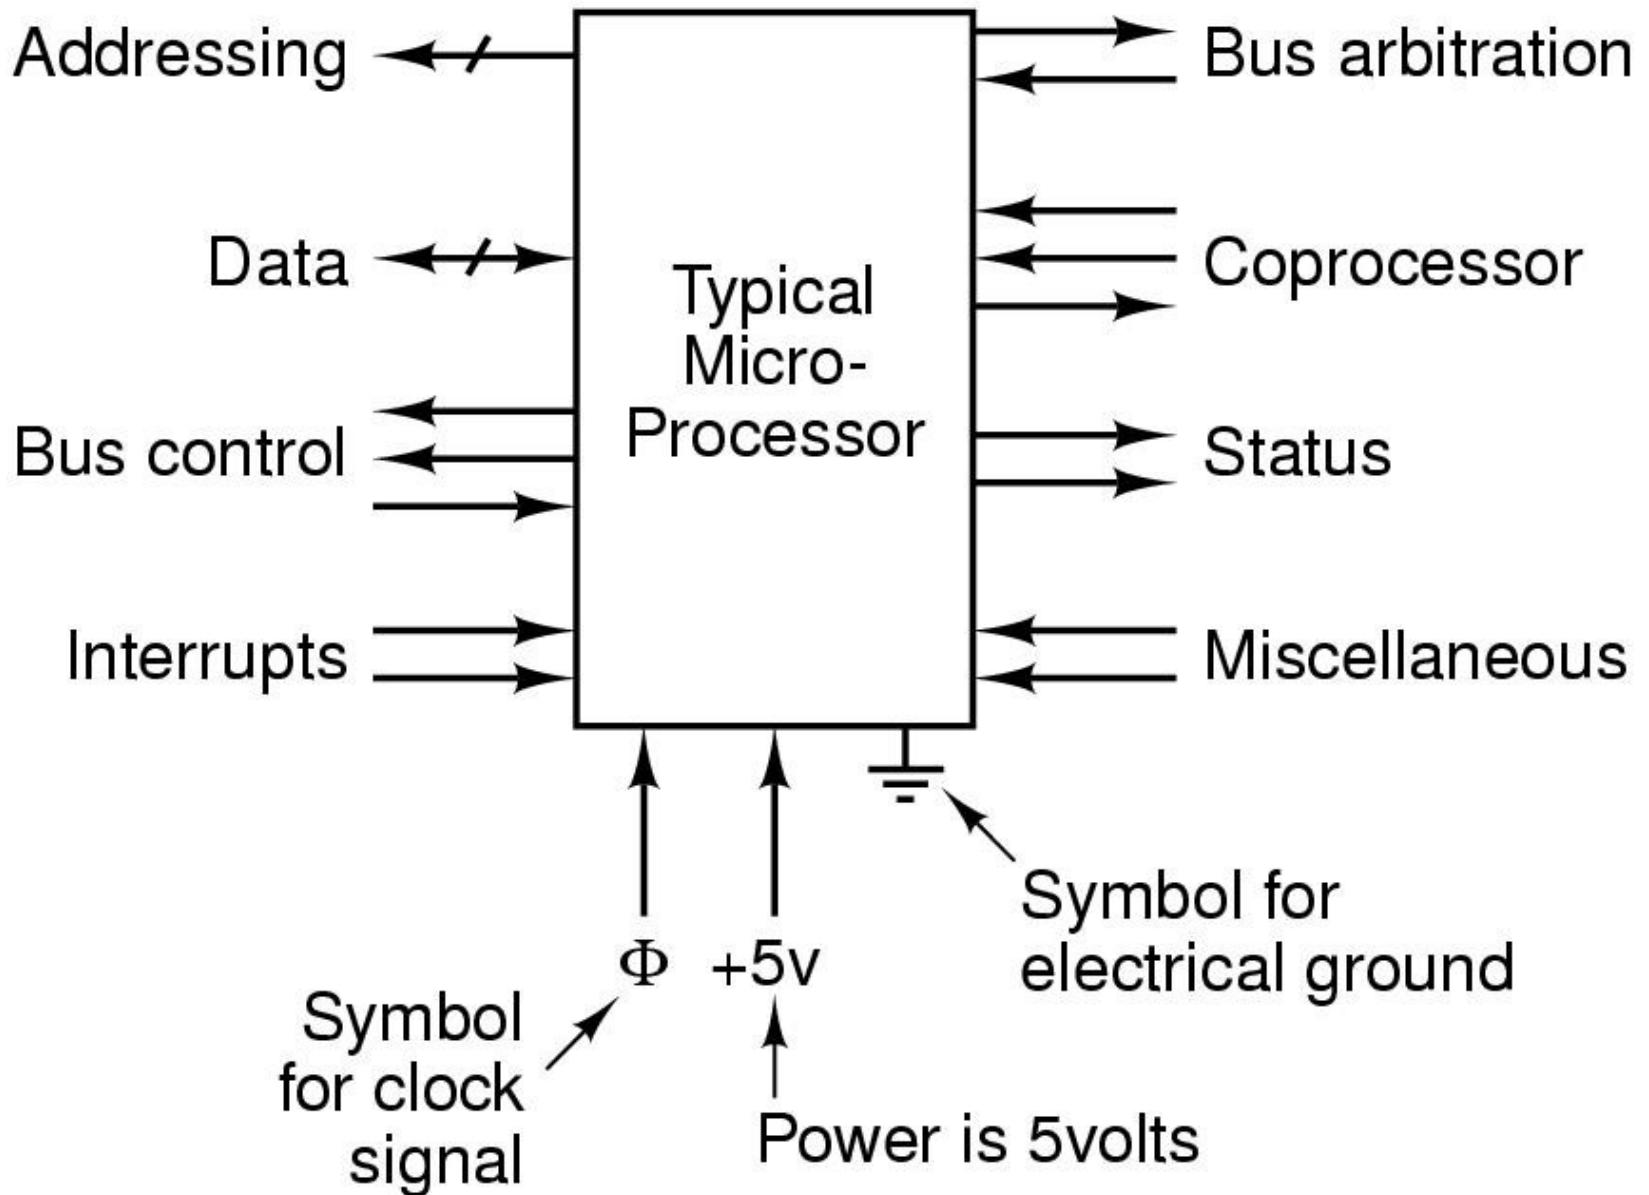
Addressing

Bus arbitration

Data

Typical Micro-Processor

Coprocessor

Bus control

Status

Interrupts

Miscellaneous

$\Phi$ +5v

Symbol for clock signal

Power is 5volts

Symbol for electrical ground